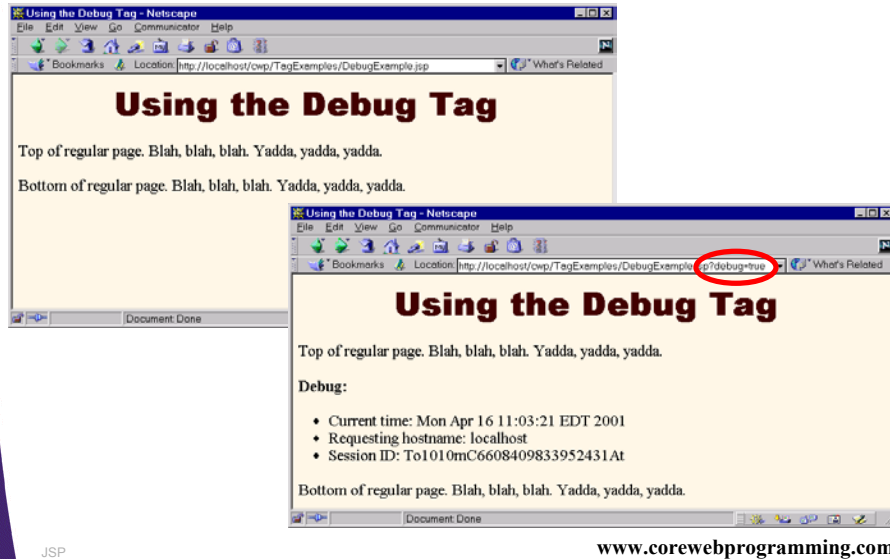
Using the Debug Tag - Netscape
File Edit View Go Communicator Help
Bookmarks Location: http://localhost/cwp/TagExamples/DebugExample.jsp What's Related

Using the Debug Tag

Top of regular page. Blah, blah, blah. Yadda, yadda, yadda.

Bottom of regular page. Blah, blah, blah. Yadda, yadda, yadda.

Document: Done

Using the Debug Tag - Netscape
File Edit View Go Communicator Help
Bookmarks Location: http://localhost/cwp/TagExamples/DebugExample.jsp?debug=true What's Related

Using the Debug Tag

Top of regular page. Blah, blah, blah. Yadda, yadda, yadda.

Debug:

- Current time: Mon Apr 16 11:03:21 EDT 2001
- Requesting hostname: localhost
- Session ID: To1010mC6608409833952431At

Bottom of regular page. Blah, blah, blah. Yadda, yadda, yadda.

Document: Done

JSP

www.corewebprogramming.com